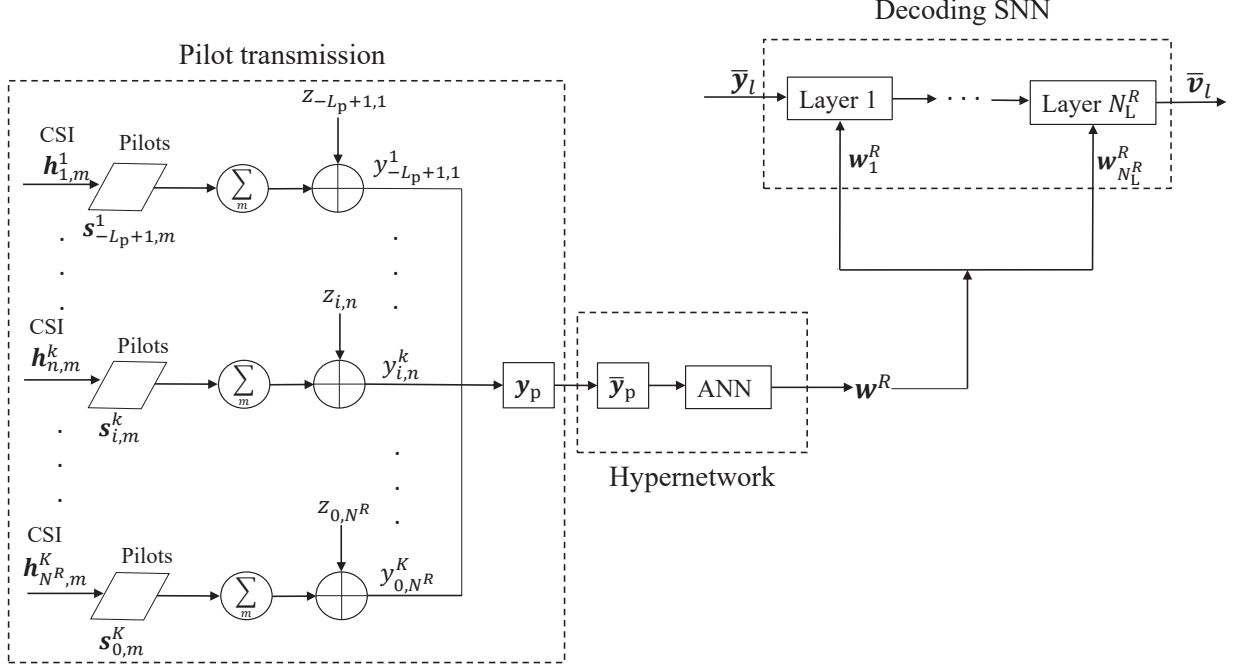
Decoding SNN

Pilot transmission

$\bar{\boldsymbol{y}}_l$

Layer 1

Layer $N_{\mathrm{L}}^R$

$\bar{\boldsymbol{v}}_l$

$\boldsymbol{w}_1^R$

$\boldsymbol{w}_{N_{\mathrm{L}}^R}^R$

$z_{-L_{\mathrm{p}}+1,1}$

CSI

$\boldsymbol{h}_{1,m}^1$

Pilots

$\boldsymbol{s}_{-L_{\mathrm{p}}+1,m}^1$

$\sum_m$

$y_{-L_{\mathrm{p}}+1,1}^1$

$z_{i,n}$

CSI

$\boldsymbol{h}_{n,m}^k$

Pilots

$\boldsymbol{s}_{i,m}^k$

$\sum_m$

$y_{i,n}^k$

$\boldsymbol{y}_{\mathrm{p}}$

$\bar{\boldsymbol{y}}_{\mathrm{p}}$

ANN

$\boldsymbol{w}^R$

Hypernetwork

$z_{0,N^R}$

CSI

$\boldsymbol{h}_{N^R,m}^K$

Pilots

$\boldsymbol{s}_{0,m}^K$

$\sum_m$

$y_{0,N^R}^K$